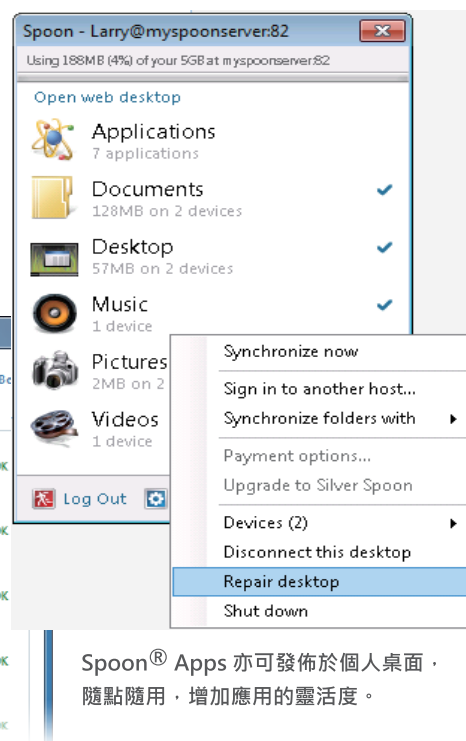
Spoon - Larry@myspoonserver:82

Using 188MB (4%) of your 5GB at myspoonserver:82

Open web desktop

Applications
7 applications

Documents
128MB on 2 devices

Desktop
57MB on 2 devices

Music
1 device

Pictures
2MB on 2

Videos
1 device

Log Out

Synchronize now

Sign in to another host...

Synchronize folders with

Payment options...

Upgrade to Silver Spoon

Devices (2)

Disconnect this desktop

Repair desktop

Shut down

Spoon® Apps 亦可發佈於個人桌面，隨點隨用，增加應用的靈活度。